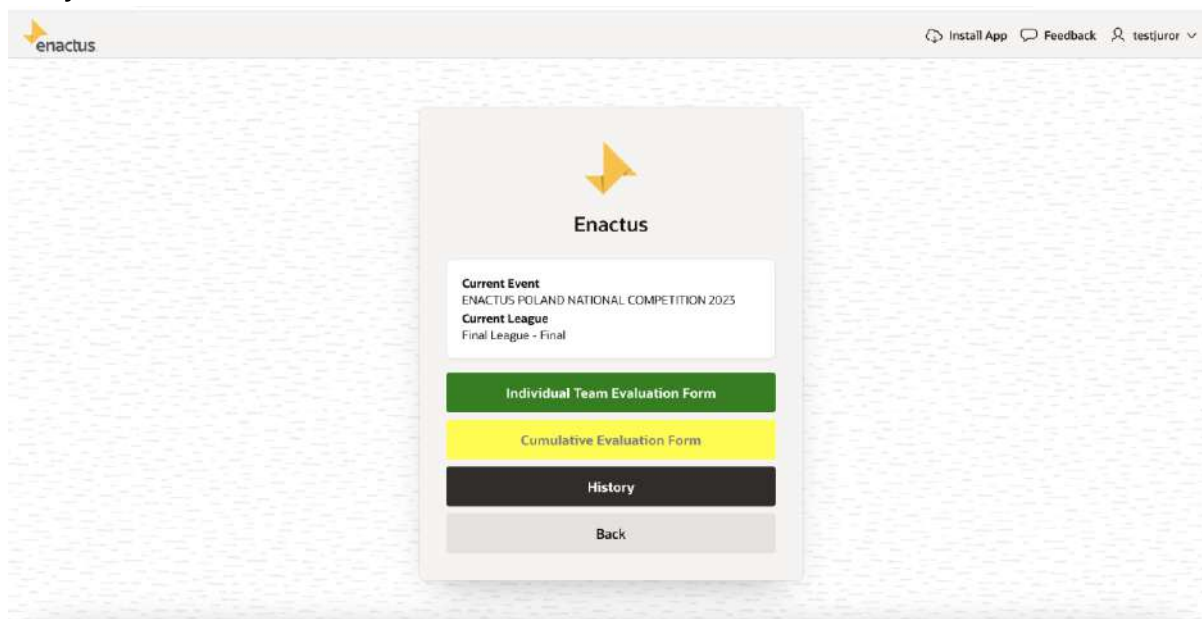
enactus

Install App Feedback testjuror

Enactus

Current Event
ENACTUS POLAND NATIONAL COMPETITION 2023
Current League
Final League - Final

Individual Team Evaluation Form

Cumulative Evaluation Form

History

Back